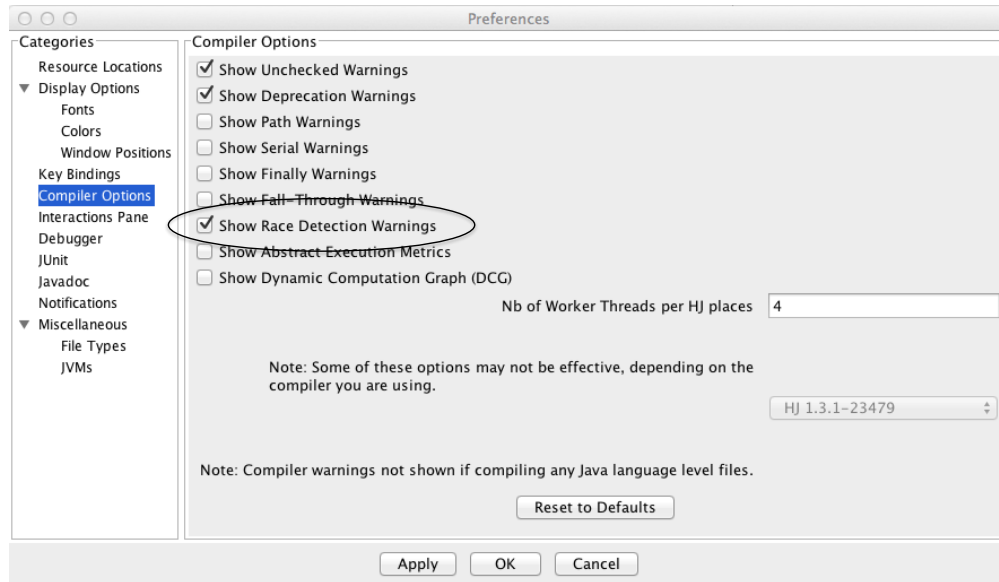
Preferences

Categories
Resource Locations
Display Options
Fonts
Colors
Window Positions
Key Bindings
Compiler Options
Interactions Pane
Debugger
JUnit
Javadoc
Notifications
Miscellaneous
File Types
JVMs

Compiler Options
Show Unchecked Warnings
Show Deprecation Warnings
Show Path Warnings
Show Serial Warnings
Show Finally Warnings
Show Fall-Through Warnings
Show Race Detection Warnings
Show Abstract Execution Metrics
Show Dynamic Computation Graph (DCG)

Nb of Worker Threads per HJ places 4

Note: Some of these options may not be effective, depending on the compiler you are using.

HJ 1.3.1-23479

Note: Compiler warnings not shown if compiling any Java language level files.

Reset to Defaults

Apply OK Cancel